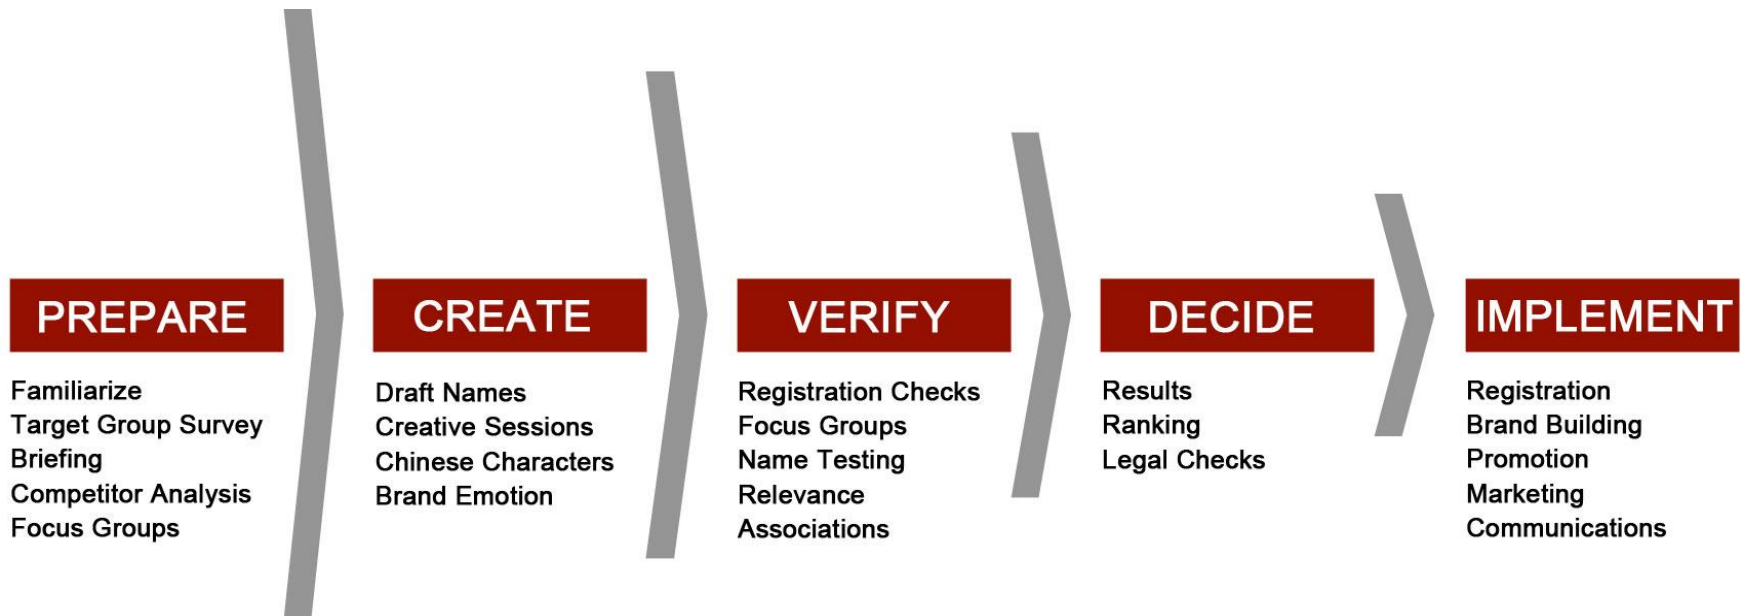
PREPARE

Familiarize
Target Group Survey
Briefing
Competitor Analysis
Focus Groups

CREATE

Draft Names
Creative Sessions
Chinese Characters
Brand Emotion

VERIFY

Registration Checks
Focus Groups
Name Testing
Relevance
Associations

DECIDE

Results
Ranking
Legal Checks

IMPLEMENT

Registration
Brand Building
Promotion
Marketing
Communications